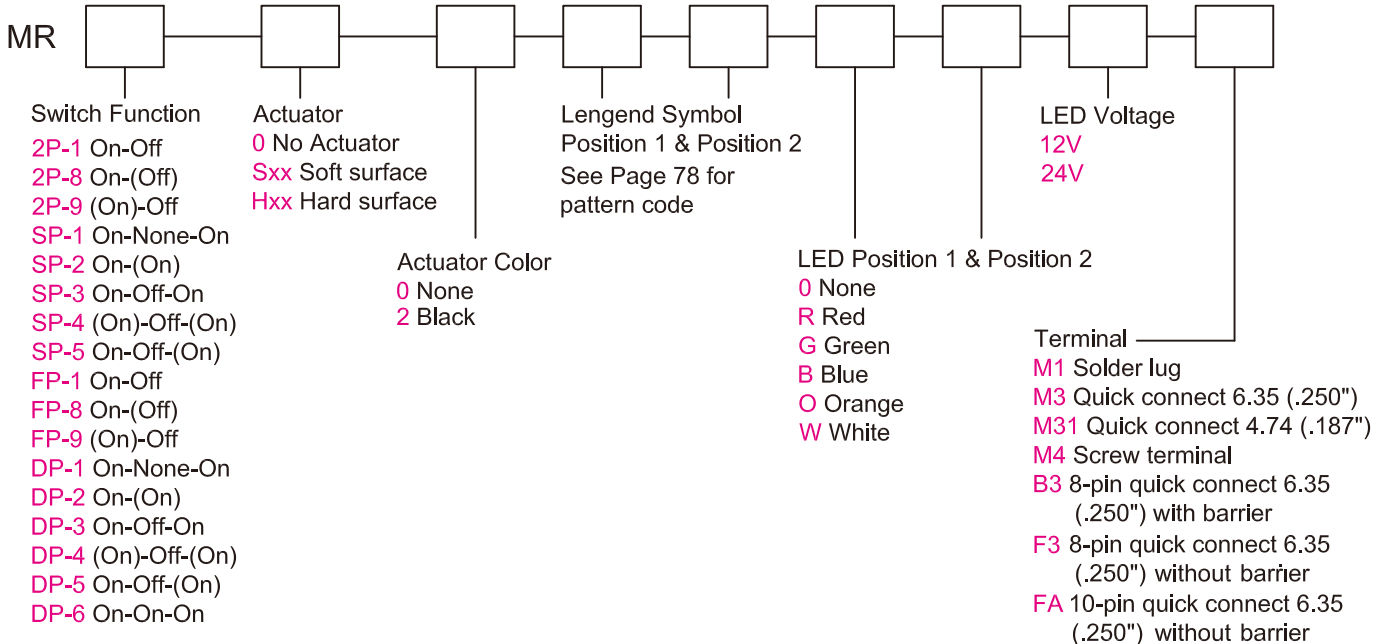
MR

Switch Function
2P-1 On-Off
2P-8 On-(Off)
2P-9 (On)-Off
SP-1 On-None-On
SP-2 On-(On)
SP-3 On-Off-On
SP-4 (On)-Off-(On)
SP-5 On-Off-(On)
FP-1 On-Off
FP-8 On-(Off)
FP-9 (On)-Off
DP-1 On-None-On
DP-2 On-(On)
DP-3 On-Off-On
DP-4 (On)-Off-(On)
DP-5 On-Off-(On)
DP-6 On-On-On

Actuator
0 No Actuator
Sxx Soft surface
Hxx Hard surface

Actuator Color
0 None
2 Black

Lengend Symbol
Position 1 & Position 2
See Page 78 for pattern code

LED Position 1 & Position 2
0 None
R Red
G Green
B Blue
O Orange
W White

LED Voltage
12V
24V

Terminal
M1 Solder lug
M3 Quick connect 6.35 (.250")
M31 Quick connect 4.74 (.187")
M4 Screw terminal
B3 8-pin quick connect 6.35 (.250") with barrier
F3 8-pin quick connect 6.35 (.250") without barrier
FA 10-pin quick connect 6.35 (.250") without barrier